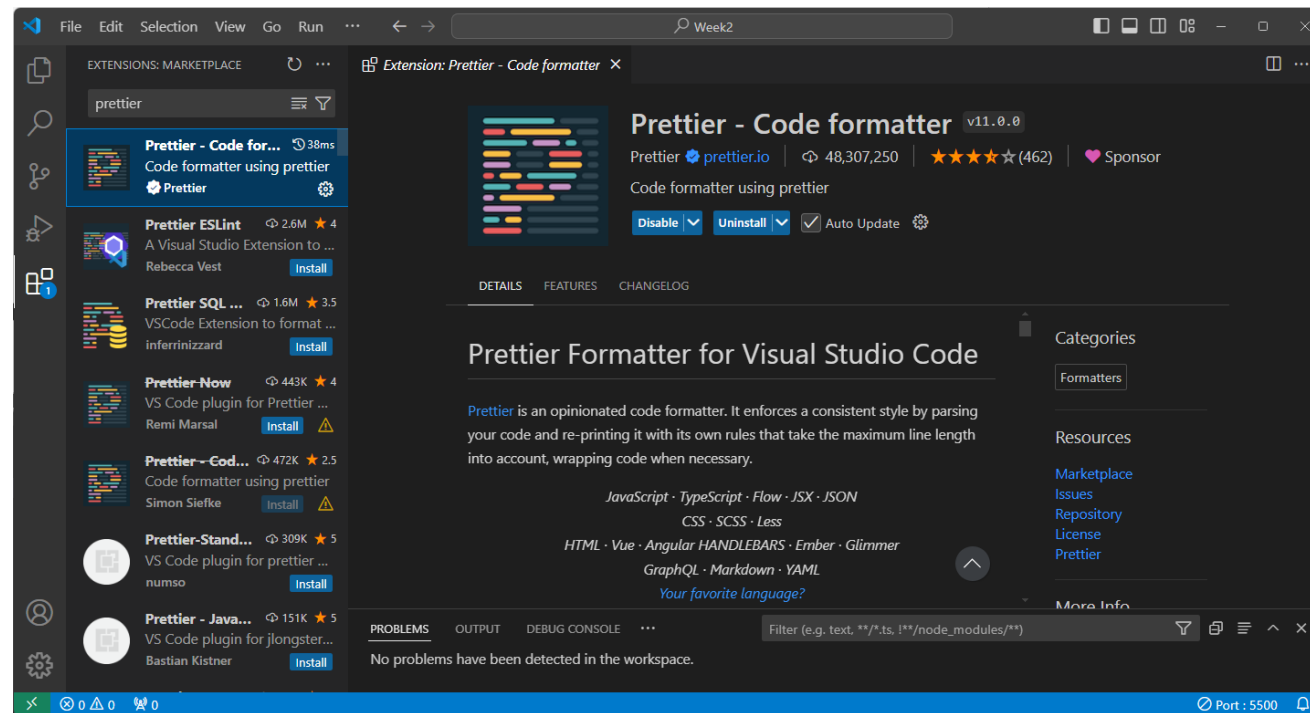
File Edit Selection View Go Run ··· Week2

EXTENSIONS: MARKETPLACE

prettier

Prettier - Code for... 38ms
Code formatter using prettier
Prettier

Prettier ESLint 2.6M 4
A Visual Studio Extension to ...
Rebecca Vest Install

Prettier SQL ... 1.6M 3.5
VSCode Extension to format ...
inferrinizzard Install

Prettier Now 443K 4
VS Code plugin for Prettier ...
Remi Marsal Install

Prettier - Cod... 472K 2.5
Code formatter using prettier
Simon Siefke Install

Prettier-Stand... 309K 5
VS Code plugin for prettier ...
numso Install

Prettier - Java... 151K 5
VS Code plugin for jlongster...
Bastian Kistner Install

Extension: Prettier - Code formatter

Prettier - Code formatter v11.0.0
Prettier prettier.io | 48,307,250 | (462) | Sponsor
Code formatter using prettier
Disable Uninstall Auto Update

DETAILS FEATURES CHANGELOG

Prettier Formatter for Visual Studio Code

Prettier is an opinionated code formatter. It enforces a consistent style by parsing your code and re-printing it with its own rules that take the maximum line length into account, wrapping code when necessary.

JavaScript · TypeScript · Flow · JSX · JSON
CSS · SCSS · Less
HTML · Vue · Angular HANDLEBARS · Ember · Glimmer
GraphQL · Markdown · YAML
Your favorite language?

Categories
Formatters

Resources
Marketplace
Issues
Repository
License
Prettier

More Info

PROBLEMS OUTPUT DEBUG CONSOLE ···
Filter (e.g. text, **/*.ts, !**/node_modules/**)
No problems have been detected in the workspace.

0 0 0 Port : 5500